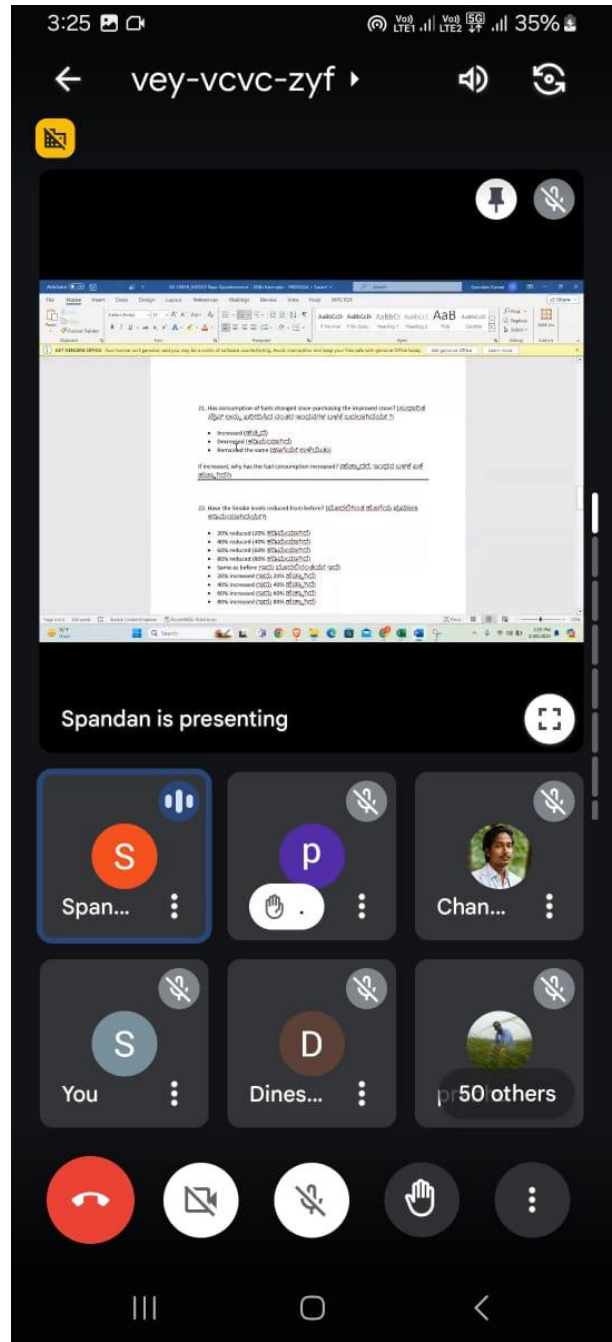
3:25

35%

vey-vcvc-zyf

21. Has consumption of fuels changed since purchasing the improved stove?

• Increased
• Decreased
• Remained the same

If increased, why has the fuel consumption increased?

22. Have the Smoke levels reduced from before?

• 20% reduced
• 40% reduced
• 60% reduced
• 80% reduced
• Same as before
• 20% increased
• 40% increased
• 60% increased
• 80% increased

Spandan is presenting

Span...

p

Chan...

S

You

D

Dines...

pr 50 others